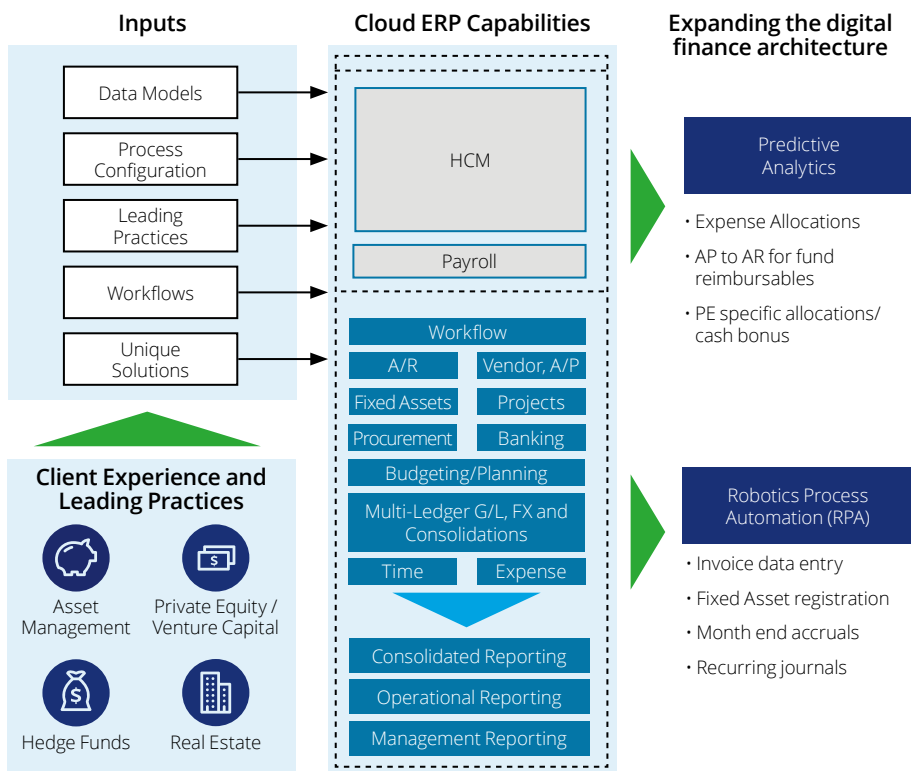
Inputs

Data Models

Process Configuration

Leading Practices

Workflows

Unique Solutions

Client Experience and Leading Practices

Asset Management

Private Equity / Venture Capital

Hedge Funds

Real Estate

Cloud ERP Capabilities

HCM

Payroll

Workflow

A/R

Vendor, A/P

Fixed Assets

Projects

Procurement

Banking

Budgeting/Planning

Multi-Ledger G/L, FX and Consolidations

Time

Expense

Consolidated Reporting

Operational Reporting

Management Reporting

Expanding the digital finance architecture

Predictive Analytics

• Expense Allocations
• AP to AR for fund reimbursables
• PE specific allocations/ cash bonus

Robotics Process Automation (RPA)

• Invoice data entry
• Fixed Asset registration
• Month end accruals
• Recurring journals